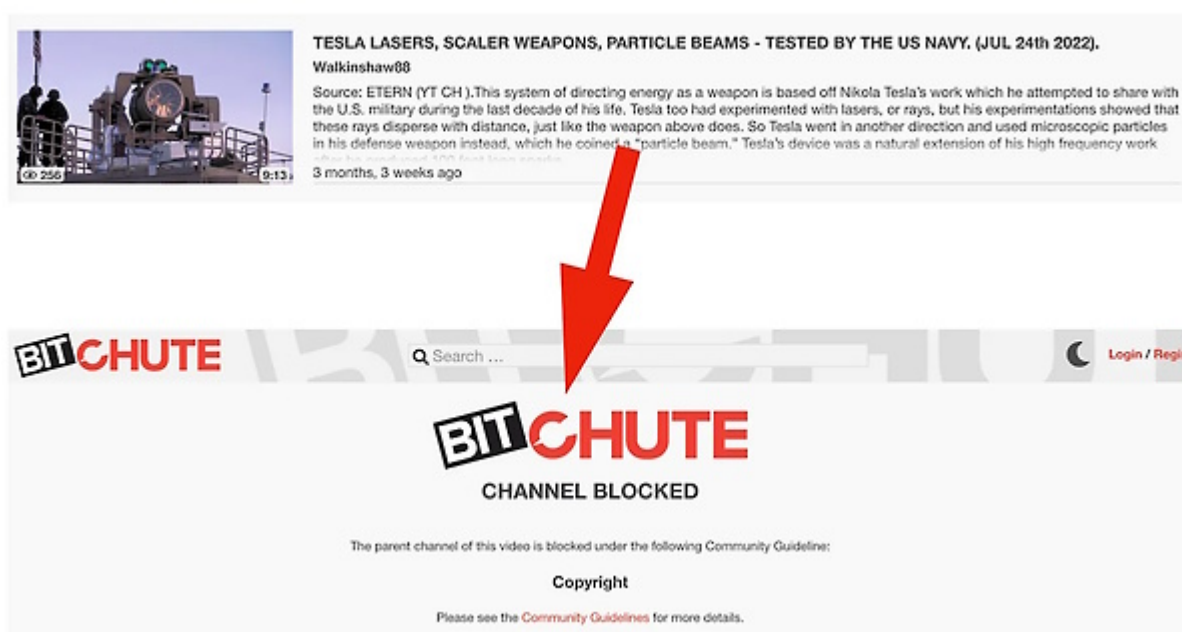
256 9:13

TESLA LASERS, SCALER WEAPONS, PARTICLE BEAMS - TESTED BY THE US NAVY. (JUL 24th 2022).

Walkinshaw88

Source: ETERN (YT CH ).This system of directing energy as a weapon is based off Nikola Tesla's work which he attempted to share with the U.S. military during the last decade of his life. Tesla too had experimented with lasers, or rays, but his experimentations showed that these rays disperse with distance, just like the weapon above does. So Tesla went in another direction and used microscopic particles in his defense weapon instead, which he coined a "particle beam." Tesla's device was a natural extension of his high frequency work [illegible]

3 months, 3 weeks ago

BITCHUTE

Search ...

Login / Regi

BITCHUTE

CHANNEL BLOCKED

The parent channel of this video is blocked under the following Community Guideline:

Copyright

Please see the Community Guidelines for more details.